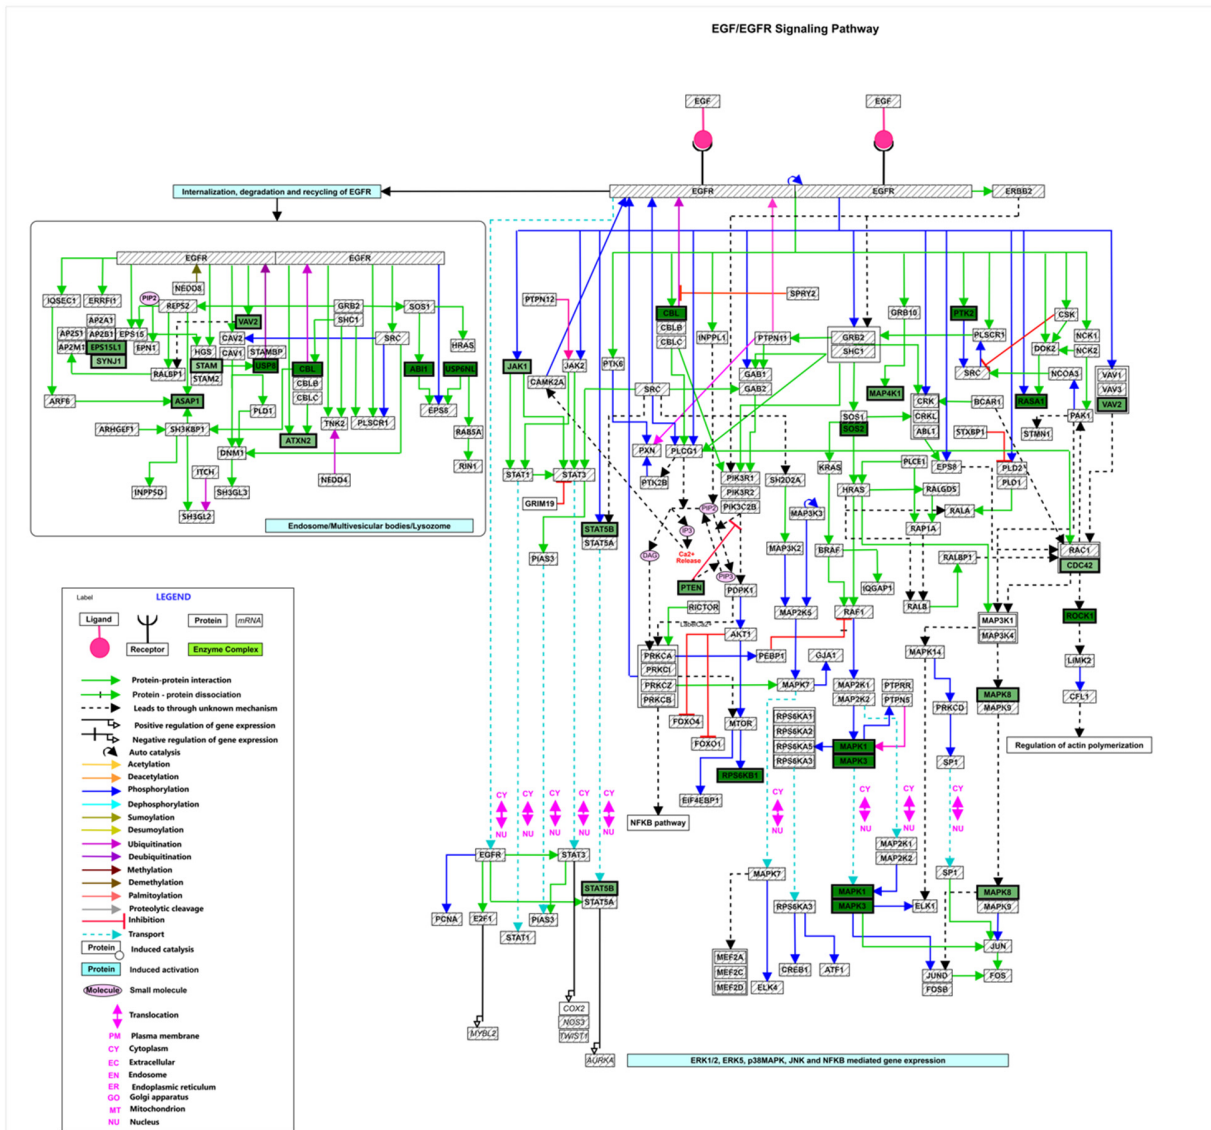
EGF/EGFR Signaling Pathway

EGF
EGF
EGFR
EGFR
ERBB2
Internalization, degradation and recycling of EGFR

EGFR
EGFR
NEDD8
IQSEC1
ERRFI1
PIP2
REPS2
VAV2
GRB2
SOS1
AP2A1
AP2B1
EPS15
SHC1
AP2S1
AP2M1
EPS15L1
EPN1
CAV2
SRC
HRAS
SYNJ1
HGS
CAV1
STAMBP
STAM
USP8
CBL
ABI1
USP6NL
RALBP1
STAM2
CBLB
ARF6
ASAP1
PLD1
CBLC
EPS8
ARHGEF7
SH3KBP1
TNK2
PLSCR1
RAB5A
DNM1
ATXN2
ITCH
RIN1
INPP5D
NEDD4
SH3GL3
SH3GL2
Endosome/Multivesicular bodies/Lysozome

PTPN12
CBL
SPRY2
GRB10
PTK2
CSK
CBLB
INPPL1
PTPN11
GRB2
PLSCR1
NCK1
CBLC
SHC1
DOK2
NCK2
JAK1
JAK2
PTK6
GAB1
SRC
NCOA3
VAV1
CAMK2A
SRC
GAB2
MAP4K1
CRK
BCAR1
RASA1
VAV3
VAV2
CRKL
PAK1
SOS1
ABL1
STXBP1
STMN1
SOS2
PXN
PLCG1
KRAS
PLCE1
EPS8
PLD2
STAT1
STAT3
PTK2B
PIK3R1
SH2D2A
HRAS
RALGDS
PLD1
PIK3R2
GRIM19
PIP2
PIK3C2B
MAP3K3
RALA
STAT5B
IP3
RAP1A
STAT5A
Ca2+ Release
RAC1
DAG
MAP3K2
BRAF
RALBP1
PIAS3
CDC42
PTEN
PIP3
IQGAP1
PDPK1
RICTOR
MAP2K5
RAF1
RALB
MAP3K1
ROCK1
MAP3K4
AKT1
PRKCA
PEBP1
GJA1
MAPK14
LIMK2
PRKCI
PRKCZ
MAPK7
MAP2K1
PTPRR
MAPK8
PRKCB
MAP2K2
PTPN5
PRKCD
MAPK9
CFL1
FOXO4
MTOR
RPS6KA1
FOXO1
RPS6KA2
MAPK1
RPS6KA5
MAPK3
RPS6KA3
SP1
Regulation of actin polymerization
RPS6KB1
EIF4EBP1
CY
NU
CY
NU
CY
NU
CY
NU
CY
NU
CY
NU
CY
NU
CY
NU
NFKB pathway
MAP2K1
MAP2K2
EGFR
STAT3
MAPK7
SP1
STAT5B
MAPK1
MAPK8
STAT5A
MAPK3
MAPK9
PCNA
E2F1
PIAS3
RPS6KA3
ELK1
STAT1
JUN
MEF2A
CREB1
ATF1
JUND
FOS
MEF2C
FOSB
MEF2D
ELK4
COX2
NOS3
TWIST1
MYBL2
AURKA
ERK1/2, ERK5, p38MAPK, JNK and NFKB mediated gene expression

Label
LEGEND
Ligand
Protein
mRNA
Receptor
Enzyme Complex
Protein-protein interaction
Protein - protein dissociation
Leads to through unknown mechanism
Positive regulation of gene expression
Negative regulation of gene expression
Auto catalysis
Acetylation
Deacetylation
Phosphorylation
Dephosphorylation
Sumoylation
Desumoylation
Ubiquitination
Deubiquitination
Methylation
Demethylation
Palmitoylation
Proteolytic cleavage
Inhibition
Transport
Protein
Induced catalysis
Protein
Induced activation
Molecule
Small molecule
Translocation
PM Plasma membrane
CY Cytoplasm
EC Extracellular
EN Endosome
ER Endoplasmic reticulum
GO Golgi apparatus
MT Mitochondrion
NU Nucleus